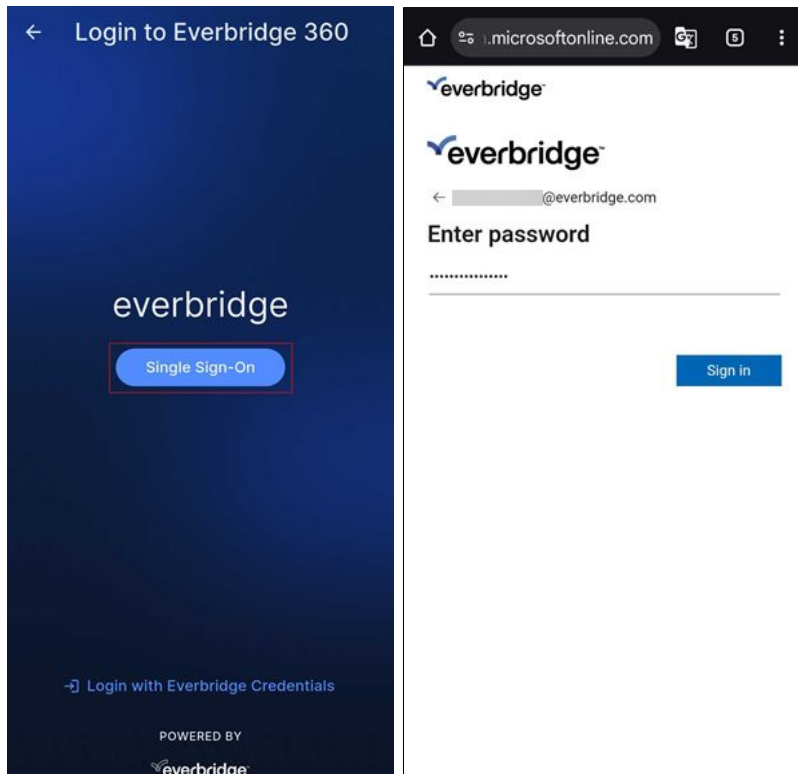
← Login to Everbridge 360

everbridge

Single Sign-On

Login with Everbridge Credentials

POWERED BY

everbridge

.microsoftonline.com

5

everbridge

everbridge

← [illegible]@everbridge.com

Enter password

················

Sign in